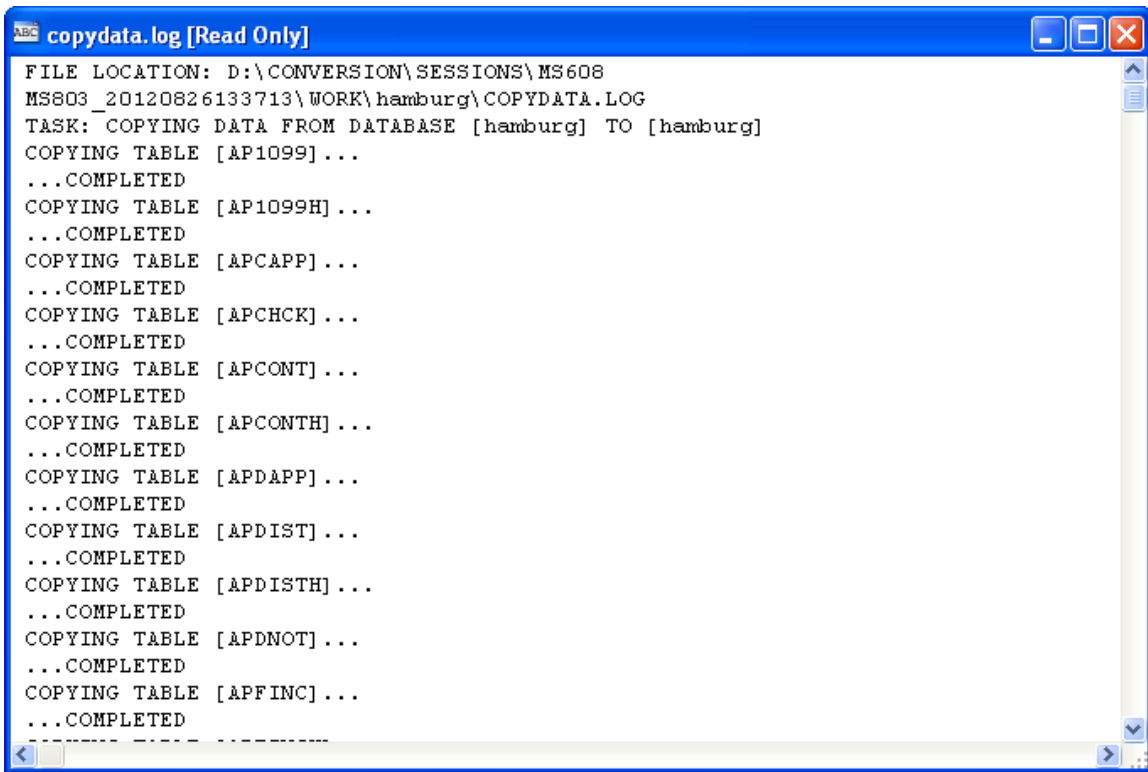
copydata.log [Read Only]

FILE LOCATION: D:\CONVERSION\SESSIONS\MS608
MS803_20120826133713\WORK\hamburg\COPYDATA.LOG
TASK: COPYING DATA FROM DATABASE [hamburg] TO [hamburg]
COPYING TABLE [AP1099]...
...COMPLETED
COPYING TABLE [AP1099H]...
...COMPLETED
COPYING TABLE [APCAPP]...
...COMPLETED
COPYING TABLE [APCHCK]...
...COMPLETED
COPYING TABLE [APCONT]...
...COMPLETED
COPYING TABLE [APCONTH]...
...COMPLETED
COPYING TABLE [APDAPP]...
...COMPLETED
COPYING TABLE [APDIST]...
...COMPLETED
COPYING TABLE [APDISTH]...
...COMPLETED
COPYING TABLE [APDNOT]...
...COMPLETED
COPYING TABLE [APFINC]...
...COMPLETED
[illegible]